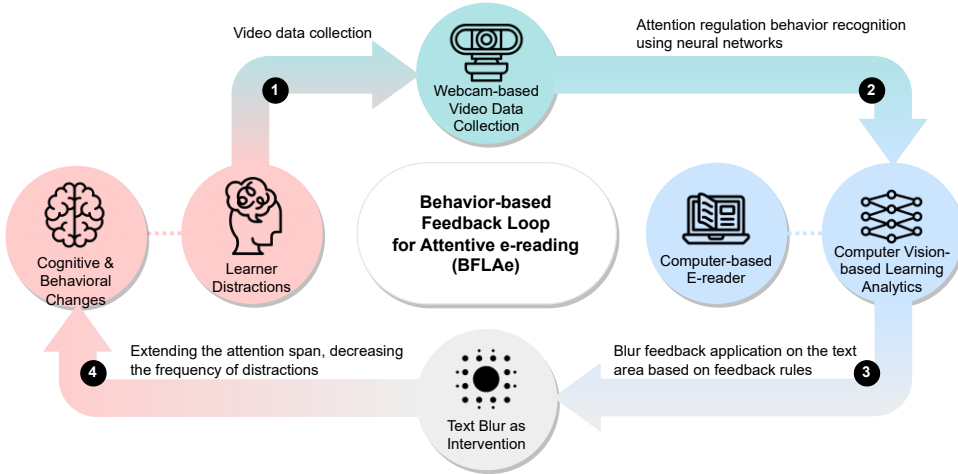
Video data collection

1

Webcam-based Video Data Collection

Attention regulation behavior recognition using neural networks

2

Cognitive & Behavioral Changes

Learner Distractions

Behavior-based Feedback Loop for Attentive e-reading (BFLAe)

Computer-based E-reader

Computer Vision-based Learning Analytics

Extending the attention span, decreasing the frequency of distractions

4

Blur feedback application on the text area based on feedback rules

3

Text Blur as Intervention